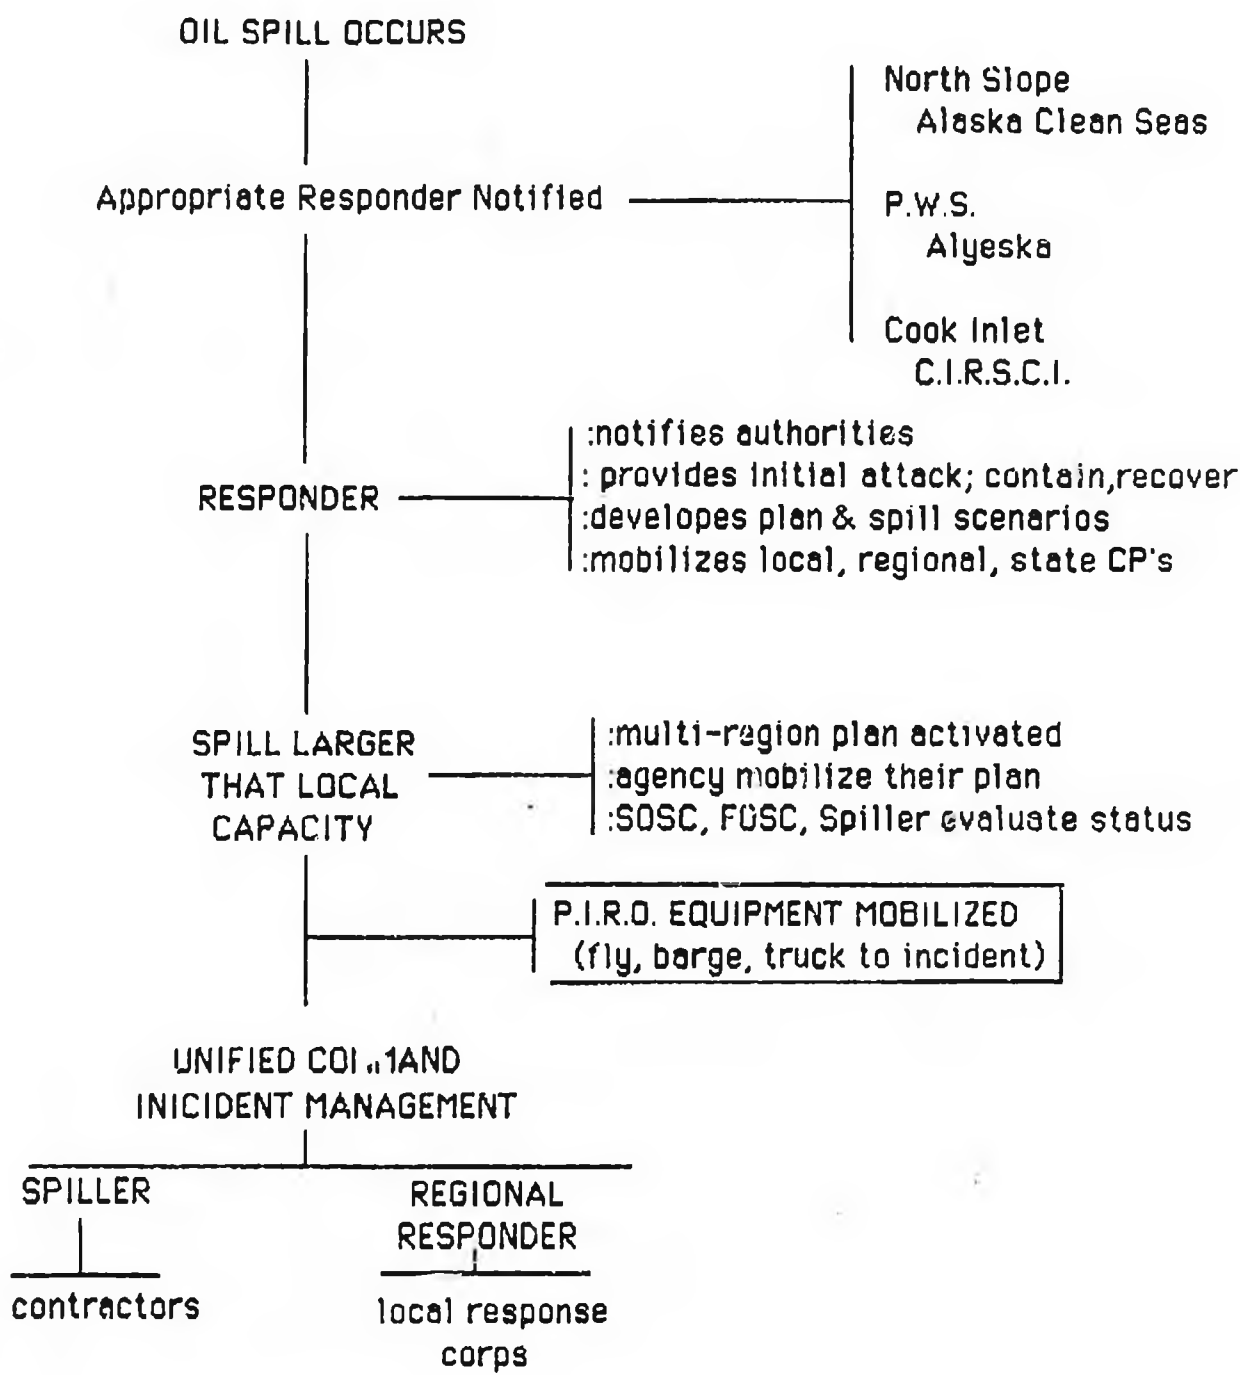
OIL SPILL OCCURS

Appropriate Responder Notified

North Slope
Alaska Clean Seas

P.W.S.
Alyeska

Cook Inlet
C.I.R.S.C.I.

RESPONDER

:notifies authorities
: provides initial attack; contain,recover
:developes plan & spill scenarios
:mobilizes local, regional, state CP's

SPILL LARGER THAT LOCAL CAPACITY

:multi-region plan activated
:agency mobilize their plan
:SOSC, FOSC, Spiller evaluate status

P.I.R.O. EQUIPMENT MOBILIZED
(fly, barge, truck to incident)

UNIFIED COI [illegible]AND
INICIDENT MANAGEMENT

SPILLER

contractors

REGIONAL RESPONDER

local response corps